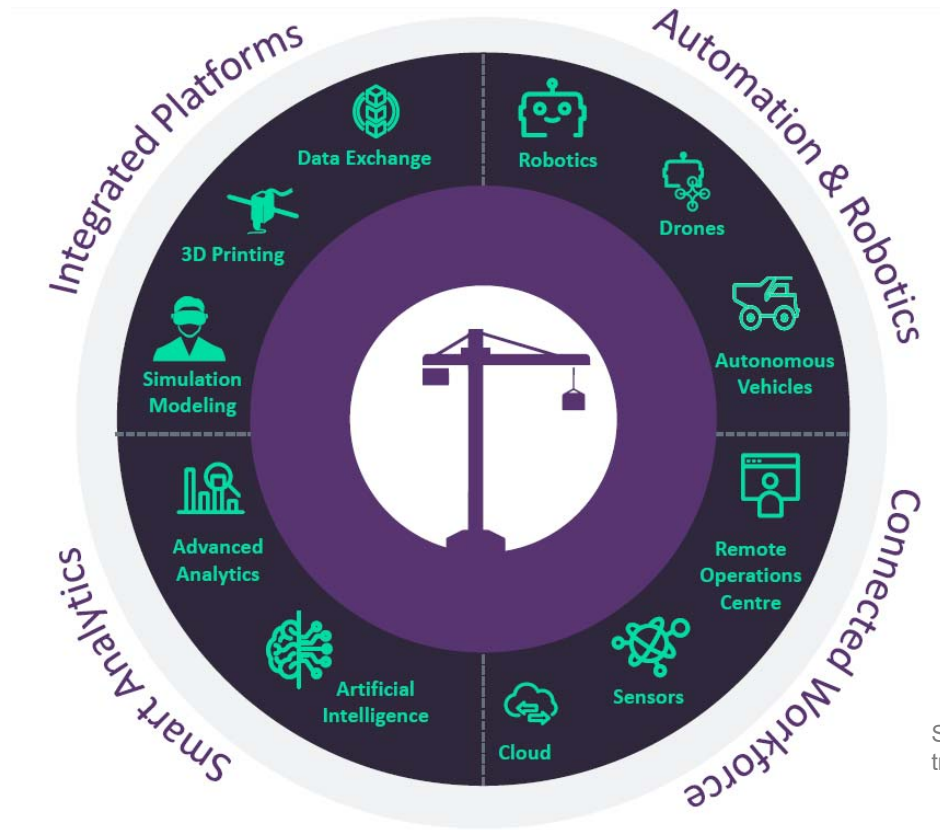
Integrated Platforms

Data Exchange

3D Printing

Simulation Modeling

Automation & Robotics

Robotics

Drones

Autonomous Vehicles

Connected Workforce

Remote Operations Centre

Sensors

Cloud

Smart Analytics

Advanced Analytics

Artificial Intelligence

S
tr